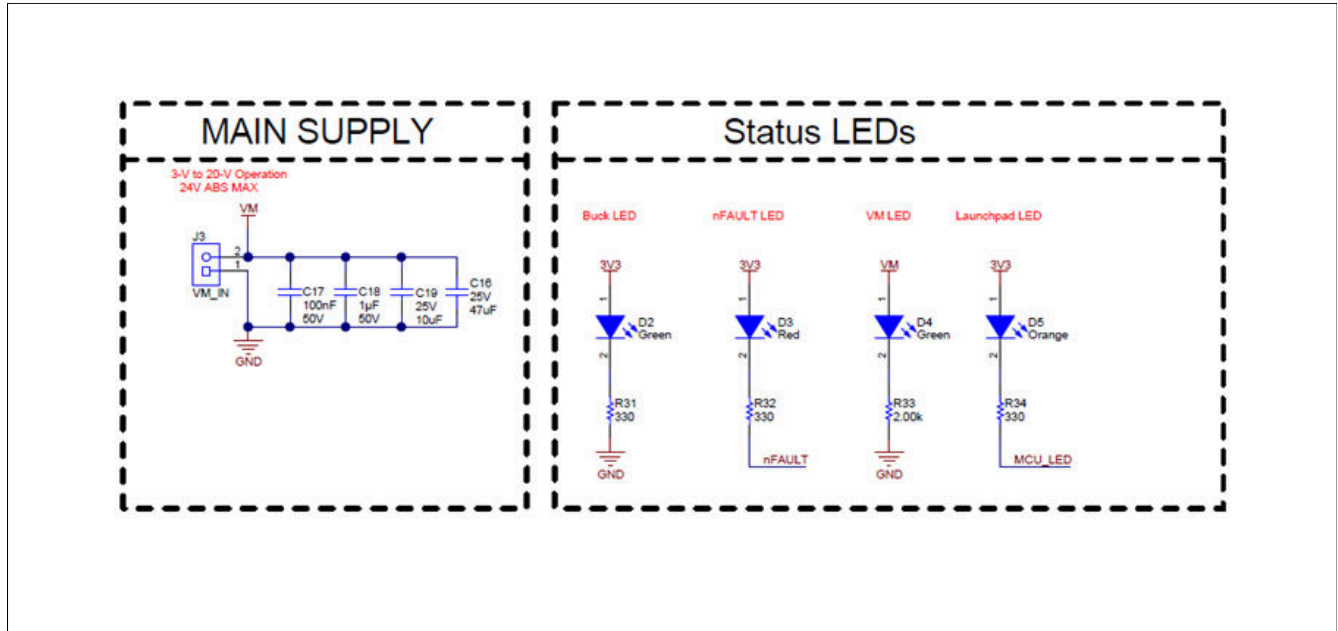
MAIN SUPPLY

3-V to 20-V Operation
24V ABS MAX

VM

J3

2

1

VM_IN

GND

C17
100nF
50V

C18
1µF
50V

C19
25V
10uF

C16
25V
47uF

Status LEDs

Buck LED

nFAULT LED

VM LED

Launchpad LED

3V3

1

D2
Green

2

R31
330

GND

3V3

1

D3
Red

2

R32
330

nFAULT

VM

1

D4
Green

2

R33
2.00k

GND

3V3

1

D5
Orange

2

R34
330

MCU_LED